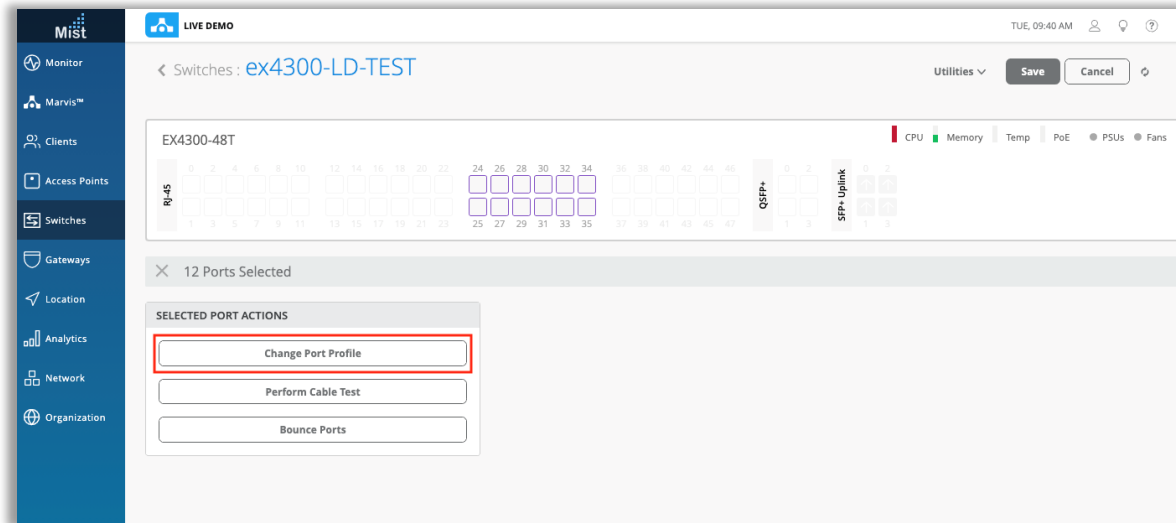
Mist

Monitor
Marvis™
Clients
Access Points
Switches
Gateways
Location
Analytics
Network
Organization

LIVE DEMO

TUE, 09:40 AM

< Switches : ex4300-LD-TEST

Utilities
Save
Cancel

EX4300-48T

CPU Memory Temp PoE PSUs Fans

RJ-45
0 2 4 6 8 10 12 14 16 18 20 22 24 26 28 30 32 34 36 38 40 42 44 46
1 3 5 7 9 11 13 15 17 19 21 23 25 27 29 31 33 35 37 39 41 43 45 47

QSFP+
0 2
1 3

SFP+ Uplink
0 2
1 3

12 Ports Selected

SELECTED PORT ACTIONS

Change Port Profile

Perform Cable Test

Bounce Ports